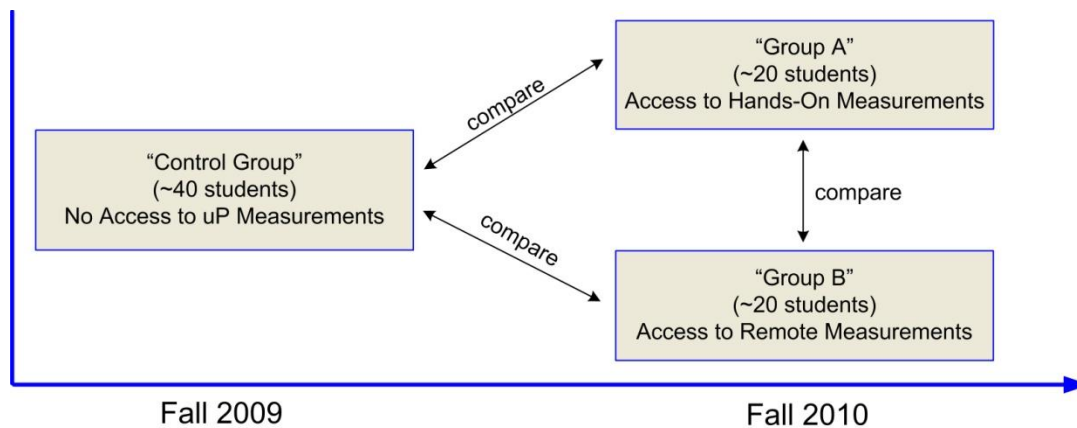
"Control Group"
(~40 students)
No Access to uP Measurements

compare

"Group A"
(~20 students)
Access to Hands-On Measurements

compare

compare

"Group B"
(~20 students)
Access to Remote Measurements

Fall 2009

Fall 2010